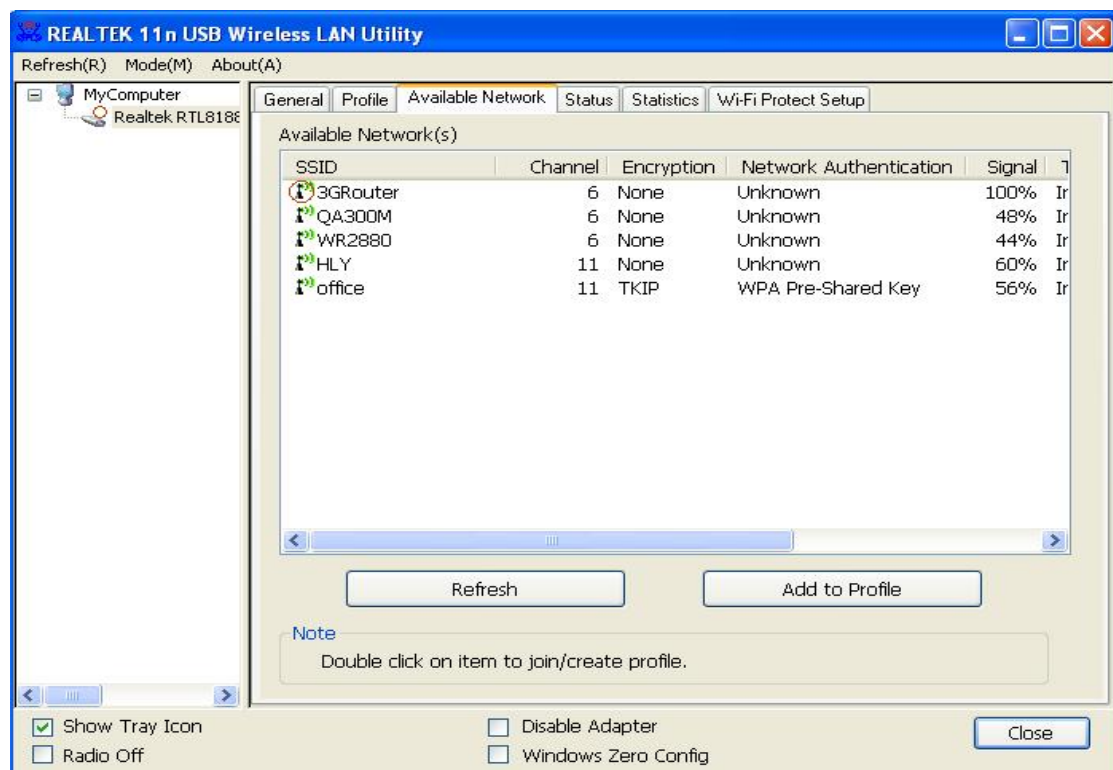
REALTEK 11n USB Wireless LAN Utility

Refresh(R) Mode(M) About(A)

MyComputer
Realtek RTL8188

General | Profile | Available Network | Status | Statistics | Wi-Fi Protect Setup

Available Network(s)

| SSID | Channel | Encryption | Network Authentication | Signal | T |
|---|---|---|---|---|---|
| 3GRouter | 6 | None | Unknown | 100% | Ir |
| QA300M | 6 | None | Unknown | 48% | Ir |
| WR2880 | 6 | None | Unknown | 44% | Ir |
| HLY | 11 | None | Unknown | 60% | Ir |
| office | 11 | TKIP | WPA Pre-Shared Key | 56% | Ir |

Refresh

Add to Profile

Note

Double click on item to join/create profile.

Show Tray Icon

Radio Off

Disable Adapter

Windows Zero Config

Close